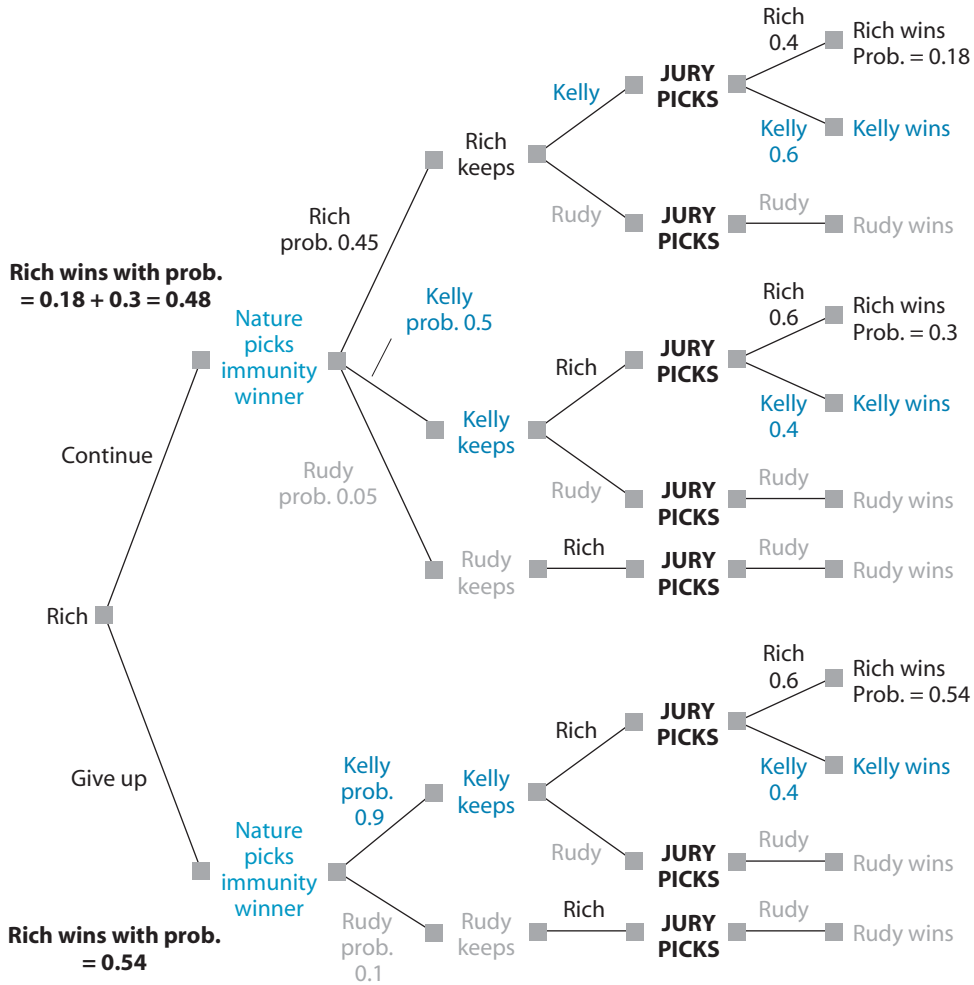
Rich wins with prob. = 0.18 + 0.3 = 0.48

Rich

Continue

Nature picks immunity winner

Rich prob. 0.45

Kelly prob. 0.5

Rudy prob. 0.05

Rich keeps

Kelly

JURY PICKS

Rich 0.4

Rich wins Prob. = 0.18

Kelly 0.6

Kelly wins

Rudy

JURY PICKS

Rudy

Rudy wins

Kelly keeps

Rich

JURY PICKS

Rich 0.6

Rich wins Prob. = 0.3

Kelly 0.4

Kelly wins

Rudy

JURY PICKS

Rudy

Rudy wins

Rudy keeps

Rich

JURY PICKS

Rudy

Rudy wins

Give up

Nature picks immunity winner

Kelly prob. 0.9

Rudy prob. 0.1

Kelly keeps

Rich

JURY PICKS

Rich 0.6

Rich wins Prob. = 0.54

Kelly 0.4

Kelly wins

Rudy

JURY PICKS

Rudy

Rudy wins

Rudy keeps

Rich

JURY PICKS

Rudy

Rudy wins

Rich wins with prob. = 0.54